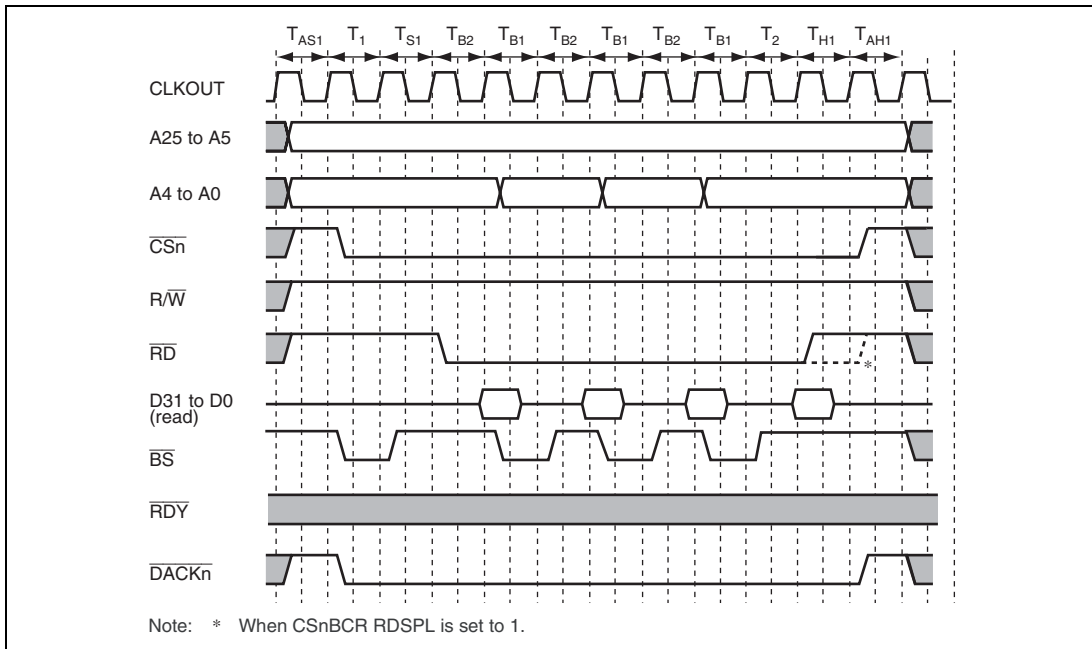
$T_{AS1}$ $T_1$ $T_{S1}$ $T_{B2}$ $T_{B1}$ $T_{B2}$ $T_{B1}$ $T_{B2}$ $T_{B1}$ $T_2$ $T_{H1}$ $T_{AH1}$

CLKOUT

A25 to A5

A4 to A0

$\overline{CSn}$

R/$\overline{W}$

$\overline{RD}$

*

D31 to D0 (read)

$\overline{BS}$

$\overline{RDY}$

$\overline{DACKn}$

Note: * When CSnBCR RDSPL is set to 1.